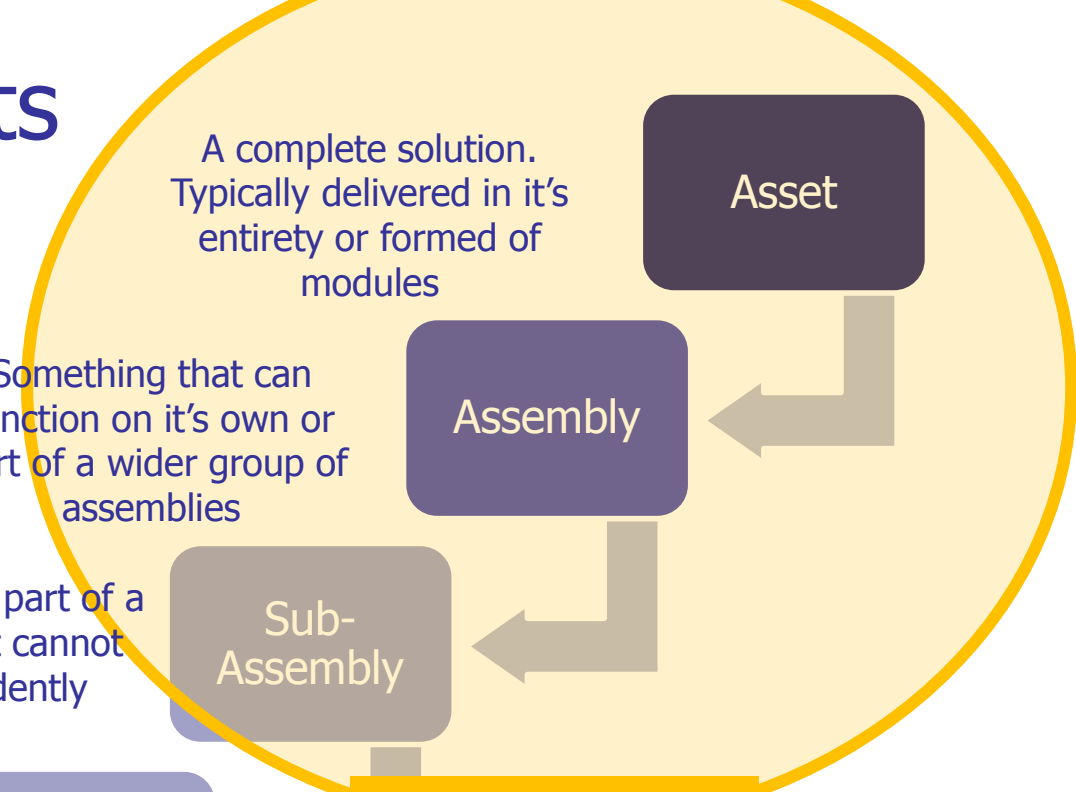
ts

A complete solution. Typically delivered in it’s entirety or formed of modules

Asset

Something that can nction on it’s own or rt of a wider group of assemblies

Assembly

part of a cannot dently

Sub-Assembly